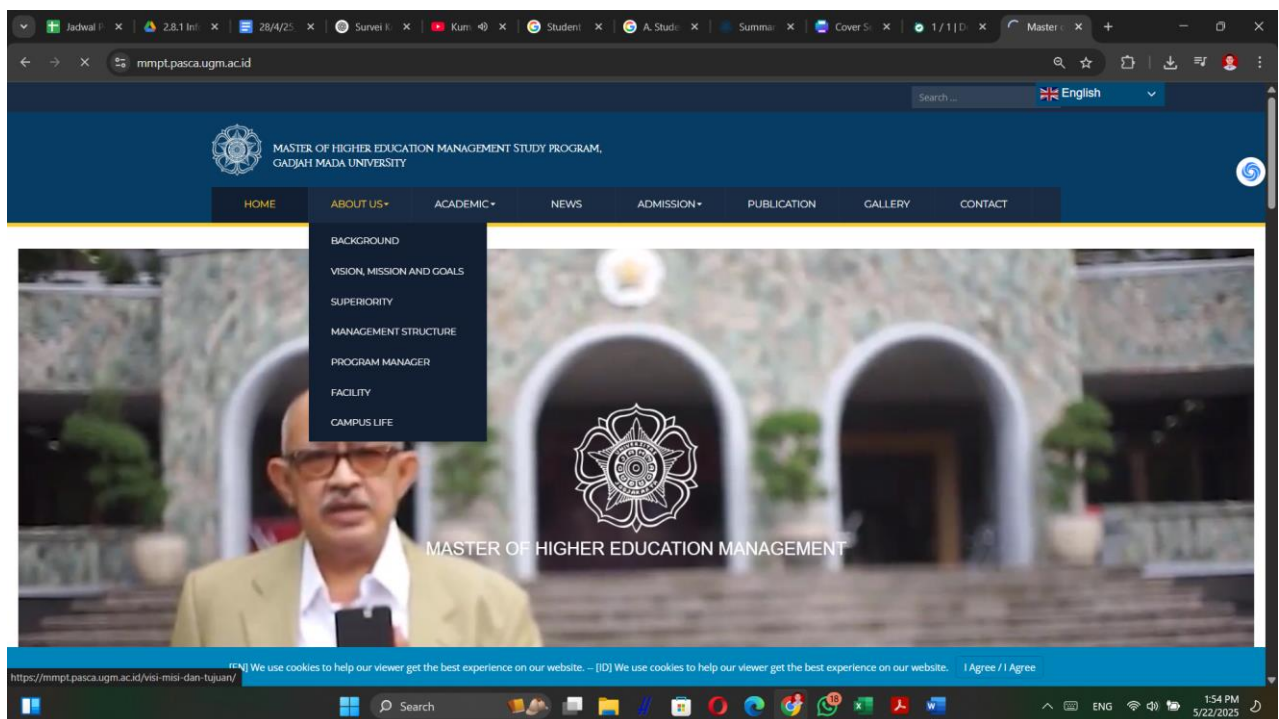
Jadwal P ×
2.8.1 Inf ×
28/4/25 ×
Survei K ×
Kum ×
Student ×
A. Stude ×
Summar ×
Cover S ×
1 / 1 | D ×
Master ×
+

mmpt.pasca.ugm.ac.id

Search ...
English

MASTER OF HIGHER EDUCATION MANAGEMENT STUDY PROGRAM, GADJAH MADA UNIVERSITY

HOME
ABOUT US
ACADEMIC
NEWS
ADMISSION
PUBLICATION
GALLERY
CONTACT

BACKGROUND
VISION, MISSION AND GOALS
SUPERIORITY
MANAGEMENT STRUCTURE
PROGRAM MANAGER
FACILITY
CAMPUS LIFE

MASTER OF HIGHER EDUCATION MANAGEMENT

https://mmpt.pasca.ugm.ac.id/visi-misi-dan-tujuan/
[EN] We use cookies to help our viewer get the best experience on our website. -- [ID] We use cookies to help our viewer get the best experience on our website.
I Agree / I Agree

Search
18
ENG
1:54 PM
5/22/2025